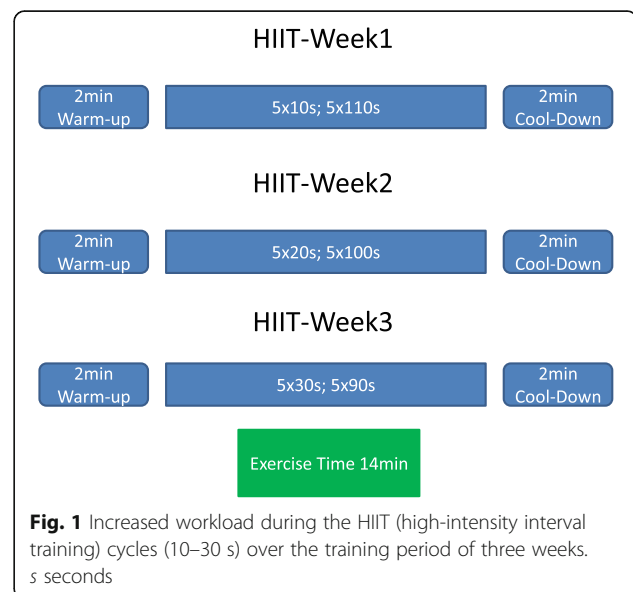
HIIT-Week1

2min Warm-up

5x10s; 5x110s

2min Cool-Down

HIIT-Week2

2min Warm-up

5x20s; 5x100s

2min Cool-Down

HIIT-Week3

2min Warm-up

5x30s; 5x90s

2min Cool-Down

Exercise Time 14min

**Fig. 1** Increased workload during the HIIT (high-intensity interval training) cycles (10–30 s) over the training period of three weeks. *s* seconds